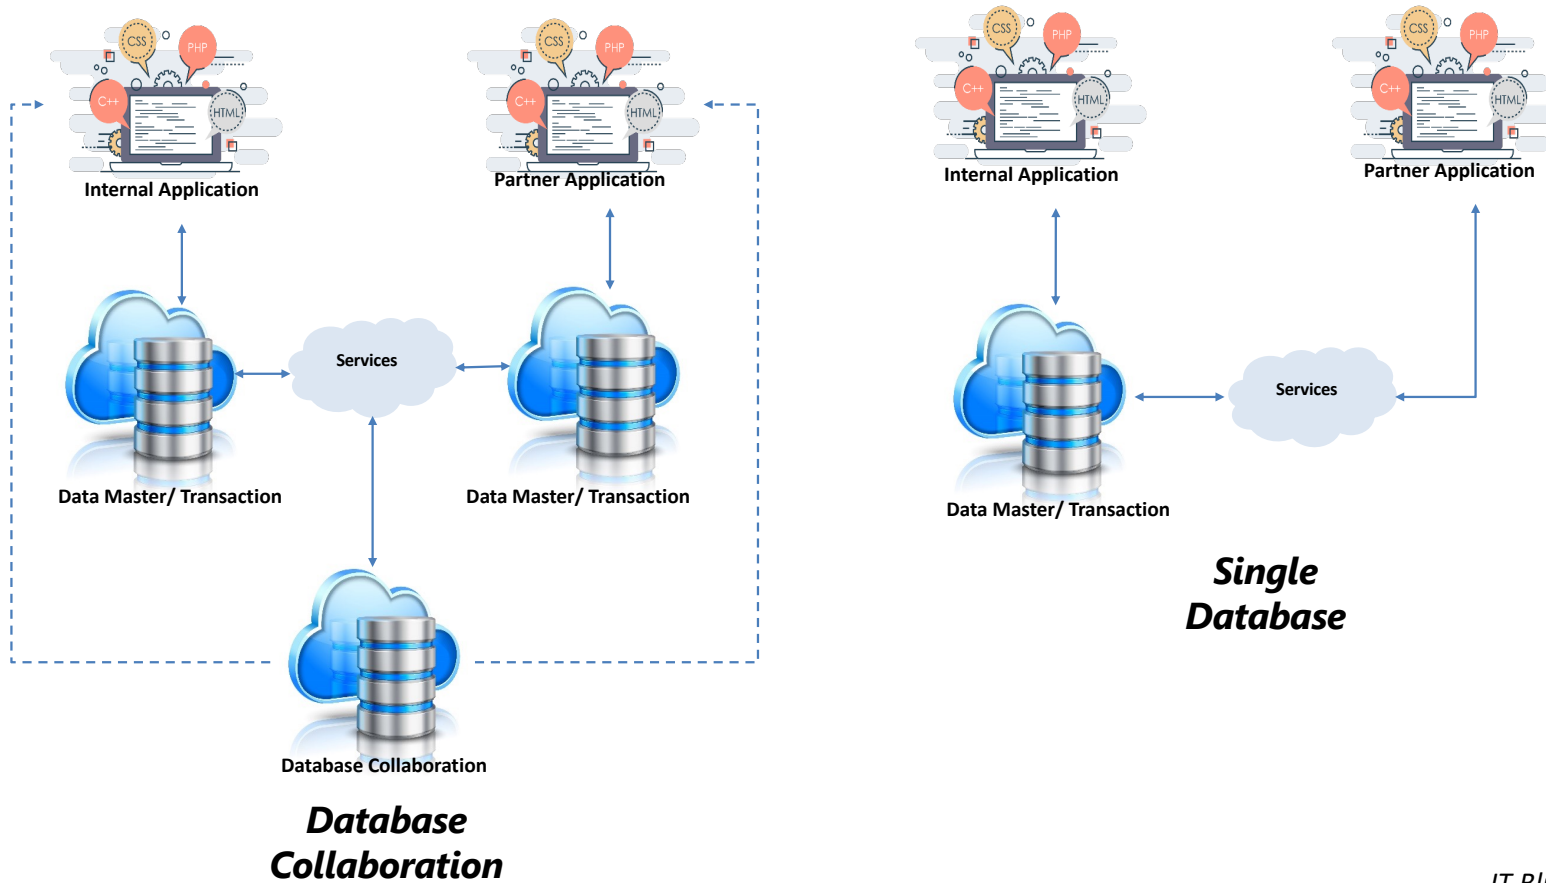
CSS
PHP
C++
HTML
Internal Application

CSS
PHP
C++
HTML
Partner Application

Services

Data Master/ Transaction

Data Master/ Transaction

Database Collaboration

Database Collaboration

CSS
PHP
C++
HTML
Internal Application

CSS
PHP
C++
HTML
Partner Application

Services

Data Master/ Transaction

Single Database

IT Bl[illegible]